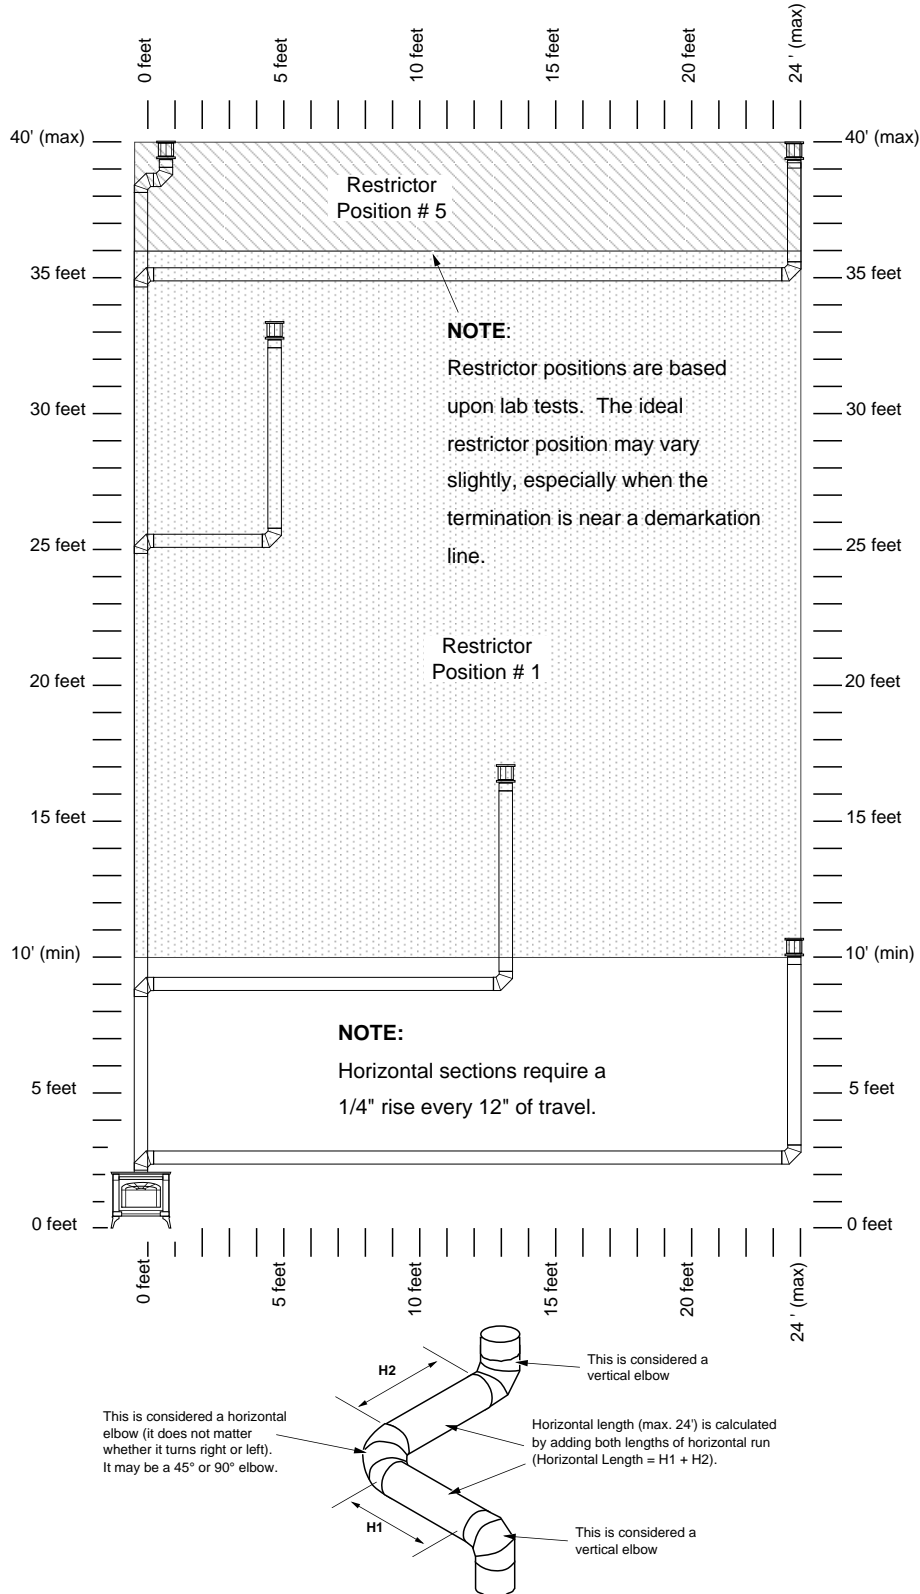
0 feet
5 feet
10 feet
15 feet
20 feet
24 ' (max)

40' (max)
35 feet
30 feet
25 feet
20 feet
15 feet
10' (min)
5 feet
0 feet

40' (max)
35 feet
30 feet
25 feet
20 feet
15 feet
10' (min)
5 feet
0 feet

Restrictor
Position # 5

NOTE:
Restrictor positions are based upon lab tests. The ideal restrictor position may vary slightly, especially when the termination is near a demarkation line.

Restrictor
Position # 1

NOTE:
Horizontal sections require a 1/4" rise every 12" of travel.

0 feet
5 feet
10 feet
15 feet
20 feet
24 ' (max)

H2

This is considered a vertical elbow

This is considered a horizontal elbow (it does not matter whether it turns right or left). It may be a 45° or 90° elbow.

Horizontal length (max. 24') is calculated by adding both lengths of horizontal run (Horizontal Length = H1 + H2).

H1

This is considered a vertical elbow